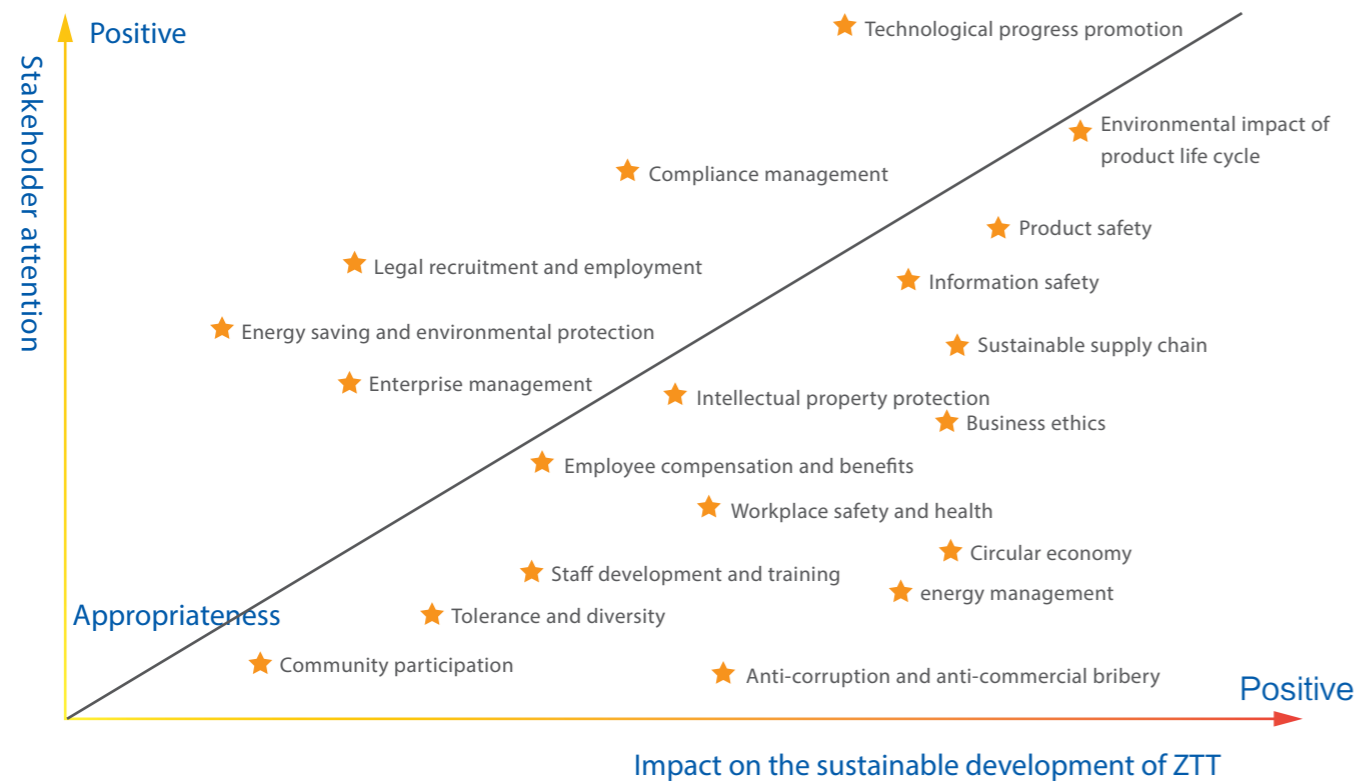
Stakeholder attention

Positive

Technological progress promotion

Environmental impact of product life cycle

Compliance management

Product safety

Legal recruitment and employment

Information safety

Energy saving and environmental protection

Sustainable supply chain

Enterprise management

Intellectual property protection

Business ethics

Employee compensation and benefits

Workplace safety and health

Circular economy

Staff development and training

energy management

Appropriateness

Tolerance and diversity

Community participation

Anti-corruption and anti-commercial bribery

Positive

Impact on the sustainable development of ZTT